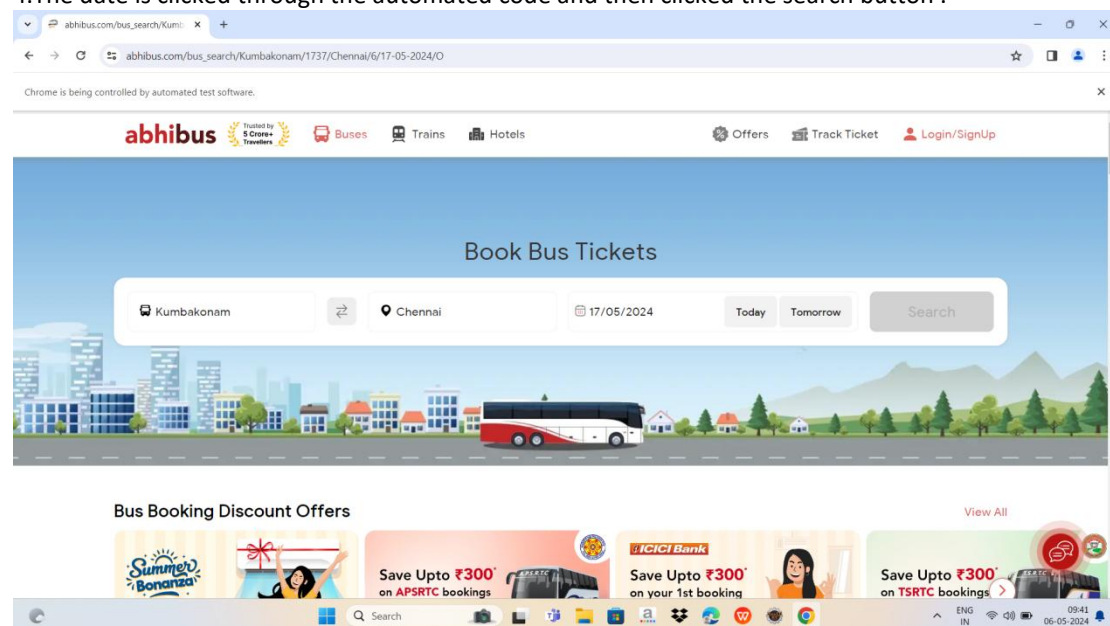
4.The date is clicked through the automated code and then clicked the search button .

abhibus.com/bus_search/Kumb ×

abhibus.com/bus_search/Kumbakonam/1737/Chennai/6/17-05-2024/O

Chrome is being controlled by automated test software.

abhibus Trusted by 5 Crore+ Travellers Buses Trains Hotels Offers Track Ticket Login/SignUp

Book Bus Tickets

Kumbakonam Chennai 17/05/2024 Today Tomorrow Search

Bus Booking Discount Offers

View All

Summer Bonanza

Save Upto ₹300* on APSRTC bookings

ICICI Bank Save Upto ₹300* on your 1st booking

Save Upto ₹300* on TSRTC bookings

Search

ENG IN 09:41 06-05-2024